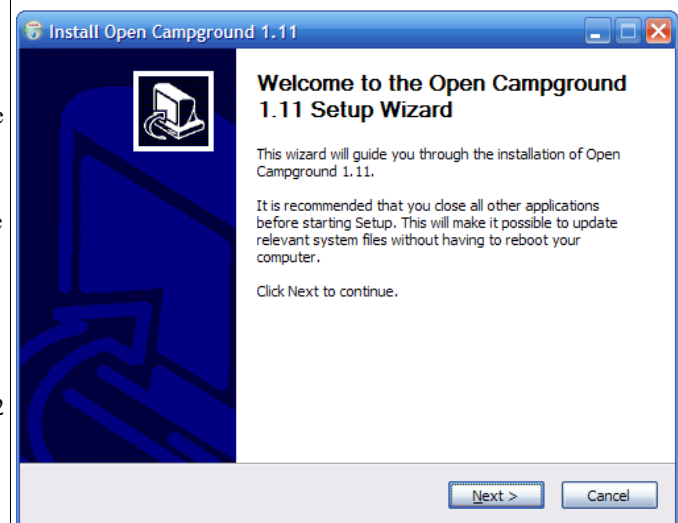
Install Open Campground 1.11

Welcome to the Open Campground 1.11 Setup Wizard

This wizard will guide you through the installation of Open Campground 1.11.

It is recommended that you close all other applications before starting Setup. This will make it possible to update relevant system files without having to reboot your computer.

Click Next to continue.

Next >
Cancel